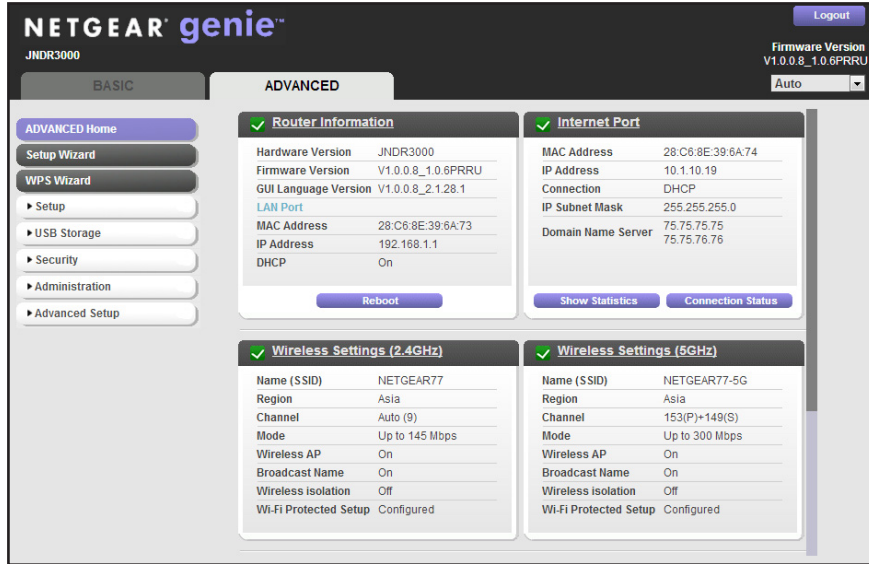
NETGEAR genie™
JNDR3000

Logout

Firmware Version
V1.0.0.8_1.0.6PRRU

Auto

BASIC
ADVANCED

ADVANCED Home
Setup Wizard
WPS Wizard
▸ Setup
▸ USB Storage
▸ Security
▸ Administration
▸ Advanced Setup

Router Information

| | |
|---|---|
| Hardware Version | JNDR3000 |
| Firmware Version | V1.0.0.8_1.0.6PRRU |
| GUI Language Version | V1.0.0.8_2.1.28.1 |
| LAN Port | |
| MAC Address | 28:C6:8E:39:6A:73 |
| IP Address | 192.168.1.1 |
| DHCP | On |

Reboot

Internet Port

| | |
|---|---|
| MAC Address | 28:C6:8E:39:6A:74 |
| IP Address | 10.1.10.19 |
| Connection | DHCP |
| IP Subnet Mask | 255.255.255.0 |
| Domain Name Server | 75.75.75.75 75.75.76.76 |

Show Statistics
Connection Status

Wireless Settings (2.4GHz)

| | |
|---|---|
| Name (SSID) | NETGEAR77 |
| Region | Asia |
| Channel | Auto (9) |
| Mode | Up to 145 Mbps |
| Wireless AP | On |
| Broadcast Name | On |
| Wireless isolation | Off |
| Wi-Fi Protected Setup | Configured |

Wireless Settings (5GHz)

| | |
|---|---|
| Name (SSID) | NETGEAR77-5G |
| Region | Asia |
| Channel | 153(P)+149(S) |
| Mode | Up to 300 Mbps |
| Wireless AP | On |
| Broadcast Name | On |
| Wireless isolation | Off |
| Wi-Fi Protected Setup | Configured |